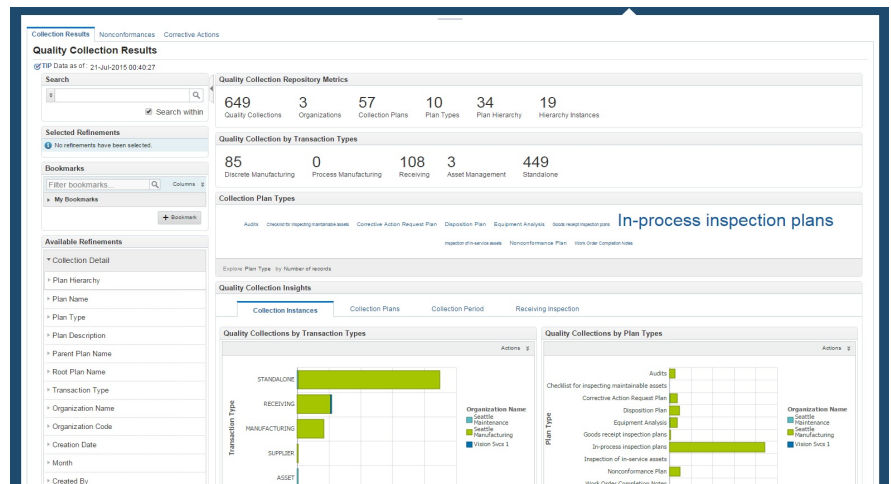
Collection Results Nonconformances Corrective Actions

Quality Collection Results

TIP Data as of : 21-Jul-2015 00:40:27

Search

Search within

Selected Refinements

No refinements have been selected.

Bookmarks

Filter bookmarks... Columns

My Bookmarks

+ Bookmark

Available Refinements

Collection Detail

Plan Hierarchy

Plan Name

Plan Type

Plan Description

Parent Plan Name

Root Plan Name

Transaction Type

Organization Name

Organization Code

Creation Date

Month

Created By

Quality Collection Repository Metrics

649 Quality Collections

3 Organizations

57 Collection Plans

10 Plan Types

34 Plan Hierarchy

19 Hierarchy Instances

Quality Collection by Transaction Types

85 Discrete Manufacturing

0 Process Manufacturing

108 Receiving

3 Asset Management

449 Standalone

Collection Plan Types

Audits Checklist for inspecting maintainable assets Corrective Action Request Plan Disposition Plan Equipment Analysis Goods receipt inspection plans In-process inspection plans Inspection of in-service assets Nonconformance Plan Work Order Completion Notes

Explore Plan Type by Number of records

Quality Collection Insights

Collection Instances Collection Plans Collection Period Receiving Inspection

Quality Collections by Transaction Types

Actions

STANDALONE
RECEIVING
MANUFACTURING
SUPPLIER
ASSET

Transaction Type

Organization Name
Seattle Maintenance
Seattle Manufacturing
Vision Svcs 1

Quality Collections by Plan Types

Actions

Audits
Checklist for inspecting maintainable assets
Corrective Action Request Plan
Disposition Plan
Equipment Analysis
Goods receipt inspection plans
In-process inspection plans
Inspection of in-service assets
Nonconformance Plan
Work Order Completion Notes

Plan Type

Organization Name
Seattle Maintenance
Seattle Manufacturing
Vision Svcs 1